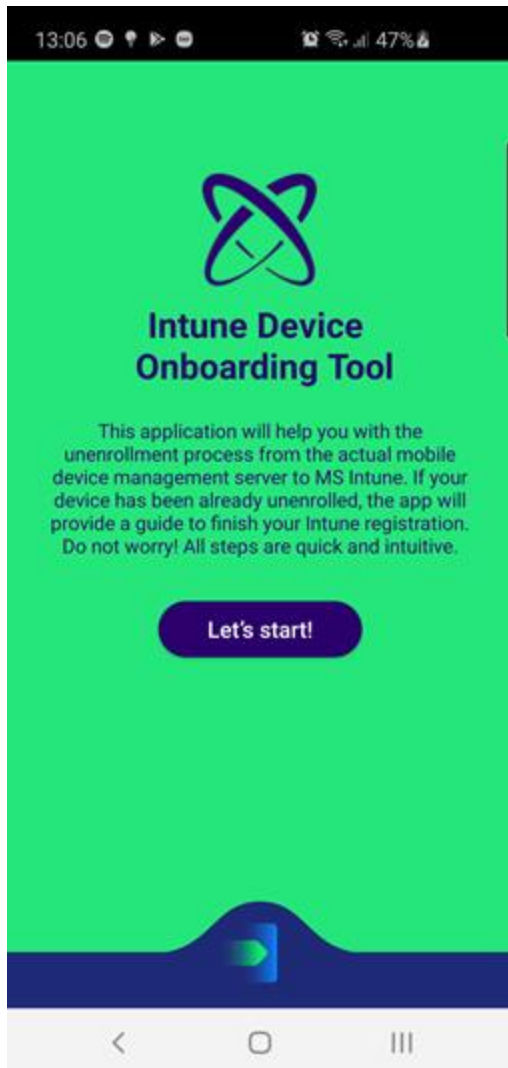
13:06 47%

Intune Device Onboarding Tool

This application will help you with the unenrollment process from the actual mobile device management server to MS Intune. If your device has been already unenrolled, the app will provide a guide to finish your Intune registration. Do not worry! All steps are quick and intuitive.

Let's start!